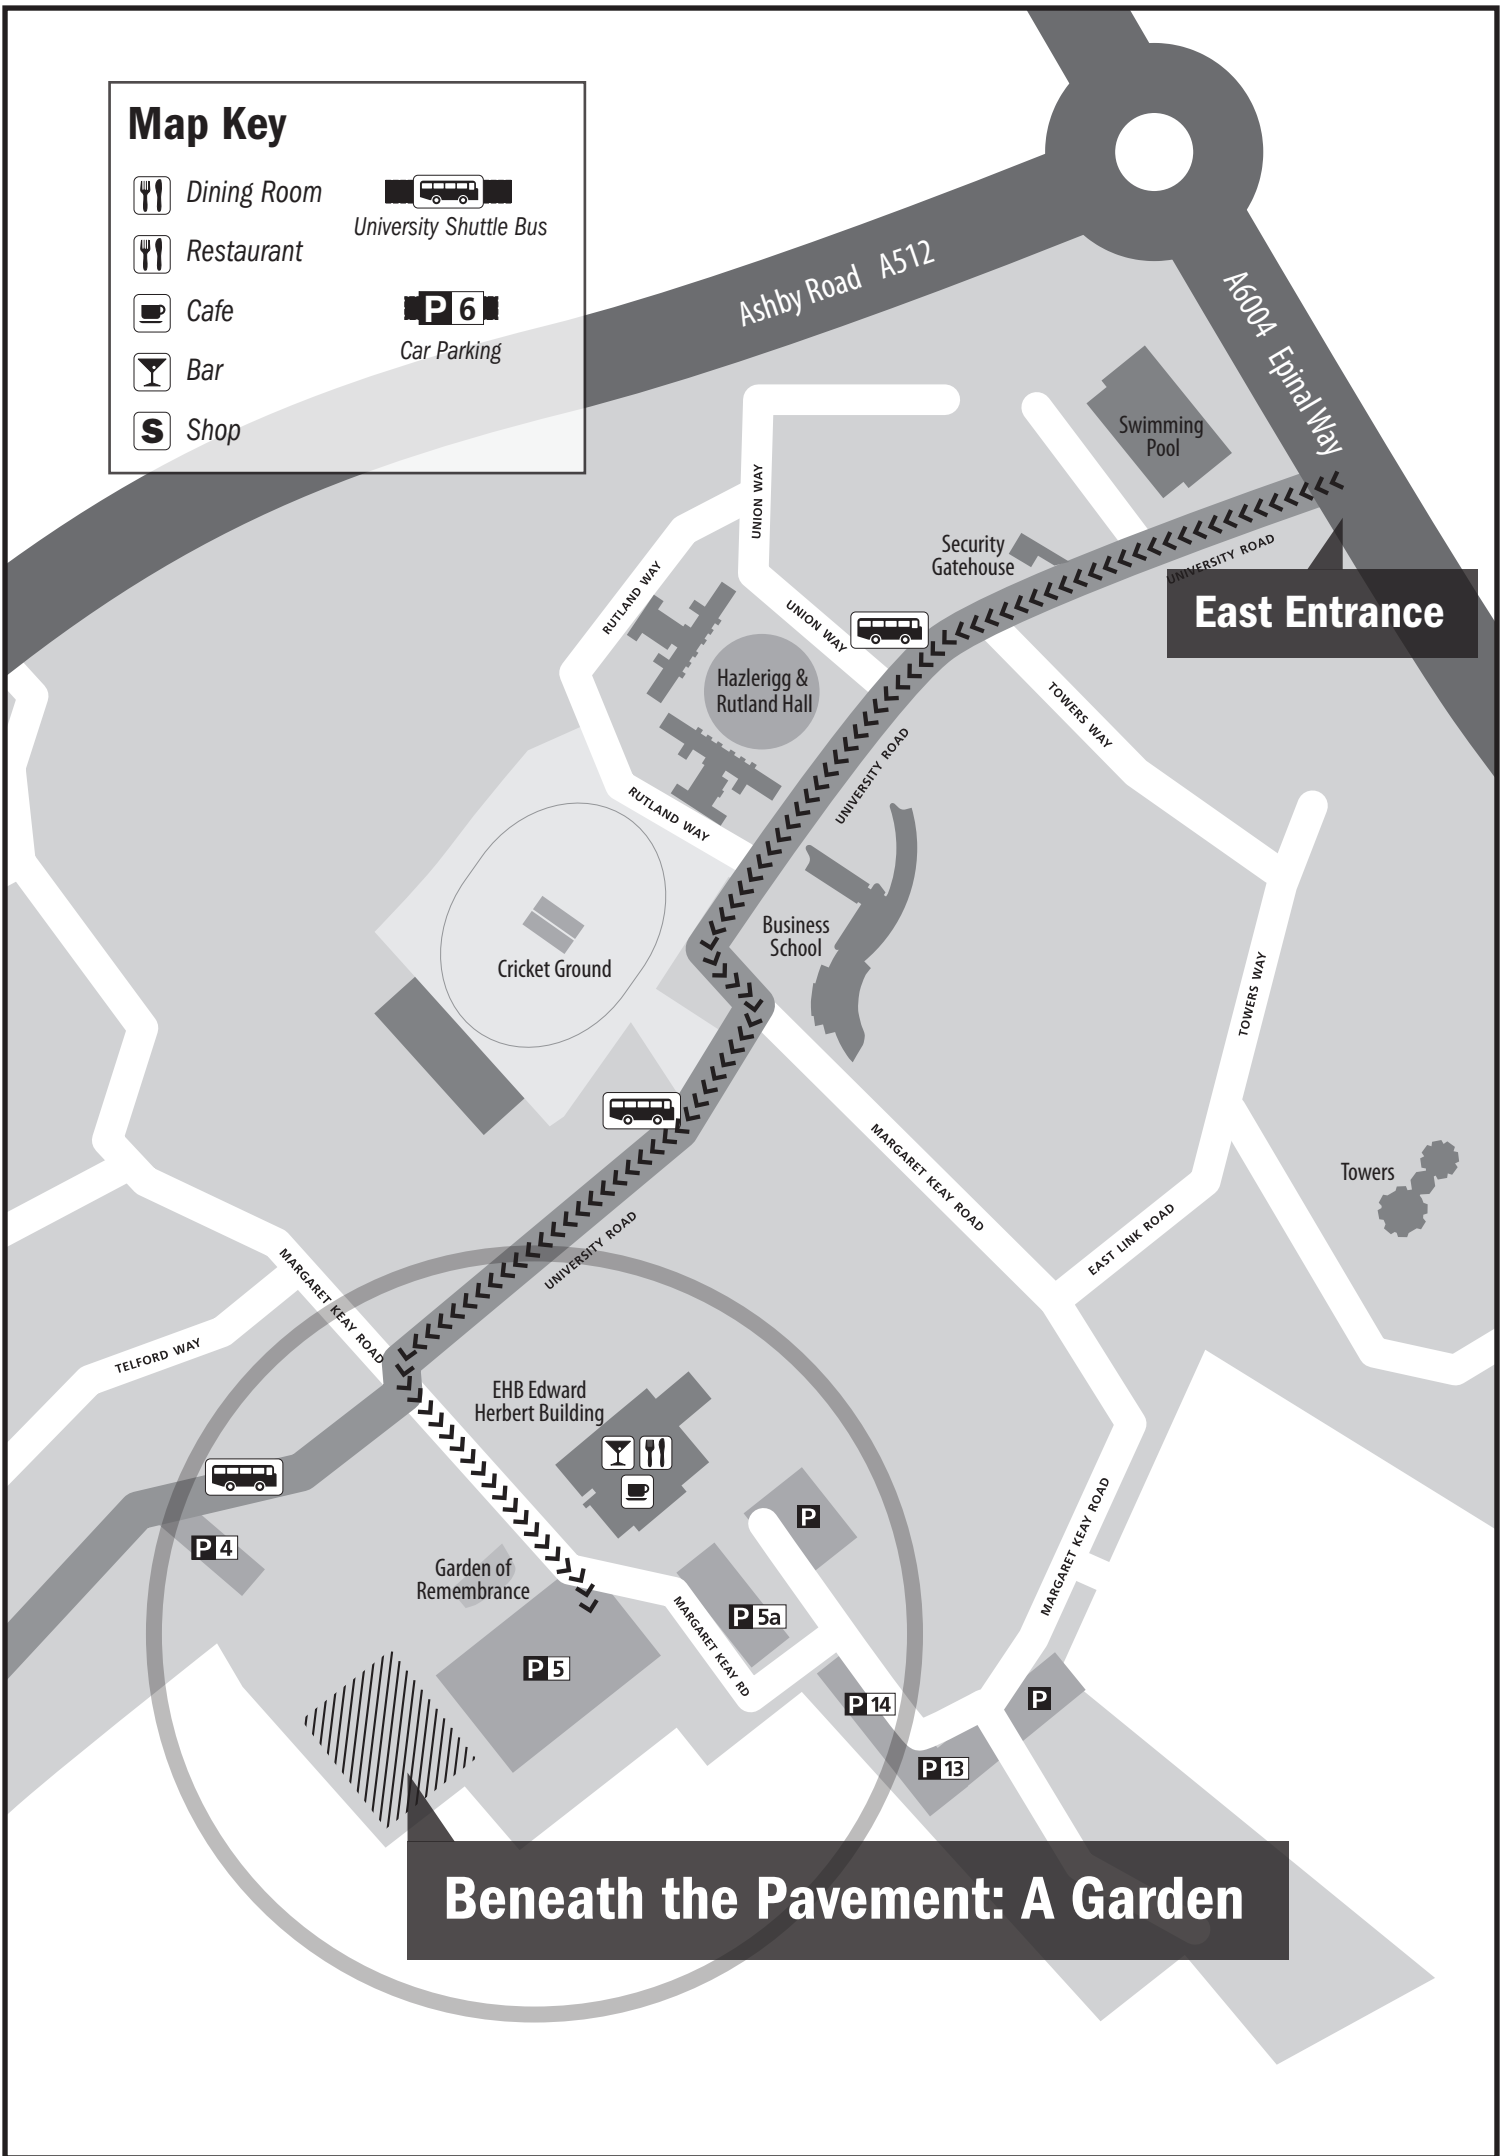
Map Key

Dining Room
Restaurant
Cafe
Bar
Shop

University Shuttle Bus

P 6
Car Parking

Ashby Road A512

A6004 Epinal Way

Swimming Pool

Security Gatehouse

UNIVERSITY ROAD

East Entrance

UNION WAY

RUTLAND WAY

UNION WAY

Hazlerigg & Rutland Hall

TOWERS WAY

UNIVERSITY ROAD

RUTLAND WAY

Cricket Ground

Business School

TOWERS WAY

MARGARET KEAY ROAD

Towers

EAST LINK ROAD

UNIVERSITY ROAD

MARGARET KEAY ROAD

TELFORD WAY

EHB Edward Herbert Building

P

P 4

Garden of Remembrance

P 5a

MARGARET KEAY ROAD

P 5

MARGARET KEAY RD

P 14

P

P 13

Beneath the Pavement: A Garden